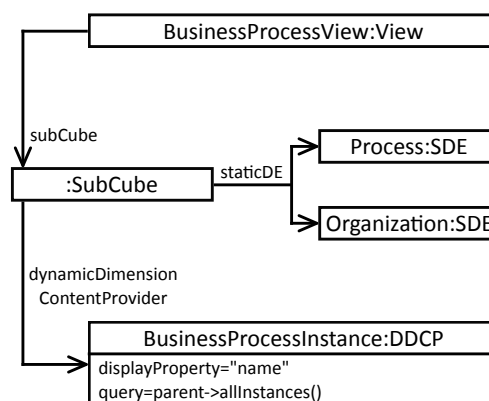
BusinessProcessView:View

subCube

:SubCube

staticDE

Process:SDE

Organization:SDE

dynamicDimension ContentProvider

BusinessProcessInstance:DDCP

displayProperty="name"

query=parent->allInstances()